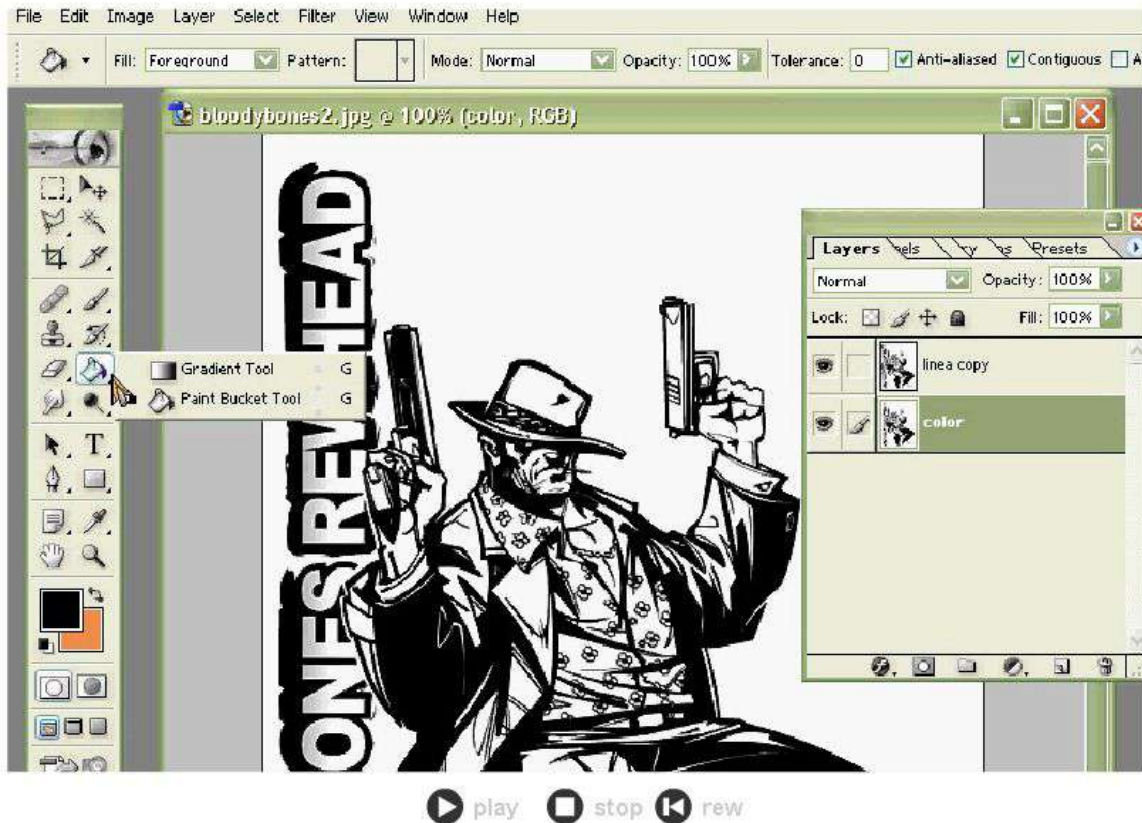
File Edit Image Layer Select Filter View Window Help

Fill: Foreground Pattern: Mode: Normal Opacity: 100% Tolerance: 0 Anti-aliased Contiguous A

bloodybones2.jpg @ 100% (color, RGB)

ONES REV HEAD

Gradient Tool G
Paint Bucket Tool G

Layers els y s Presets

Normal Opacity: 100%

Lock: Fill: 100%

linea copy

color

play stop rew